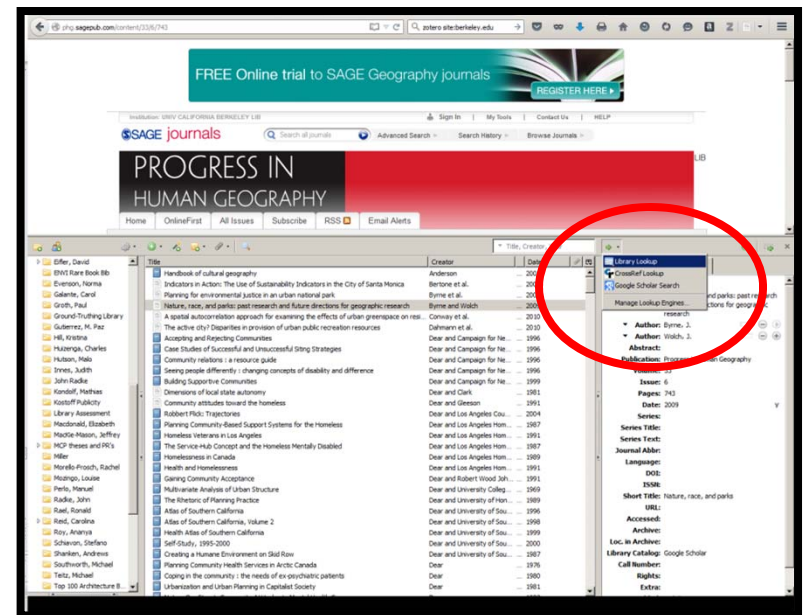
phg.sagepub.com/content/33/6/743

zotero site:berkeley.edu

FREE Online trial to SAGE Geography journals

REGISTER HERE ▸

Institution: UNIV CALIFORNIA BERKELEY LIB

Sign In | My Tools | Contact Us | HELP

SAGE journals

Search all journals

Advanced Search | Search History | Browse Journals

PROGRESS IN HUMAN GEOGRAPHY

LIB

Home | OnlineFirst | All Issues | Subscribe | RSS | Email Alerts

Title, Creator

Library Lookup
CrossRef Lookup
Google Scholar Search
Manage Lookup Engines...

Eifler, David
ENVI Rare Book Bib
Evenson, Norma
Galante, Carol
Groth, Paul
Ground-Truthing Library
Gutierrez, M. Paz
Hill, Kristina
Huizenga, Charles
Hutson, Malo
Innes, Judith
John Radke
Kondolf, Mathias
Kostoff Publicity
Library Assessment
Macdonald, Elizabeth
Mackie-Mason, Jeffrey
MCP theses and PR's
Miller
Morello-Frosch, Rachel
Mozingo, Louise
Perlo, Manuel
Radke, John
Rael, Ronald
Reid, Carolina
Roy, Ananya
Schiavon, Stefano
Shanken, Andrews
Southworth, Michael
Teitz, Michael
Top 100 Architecture B...

| Title | Creator | Date |
|---|---|---|
| Handbook of cultural geography | Anderson | 200 |
| Indicators in Action: The Use of Sustainability Indicators in the City of Santa Monica | Bertone et al. | 200 |
| Planning for environmental justice in an urban national park | Byrne et al. | 200 |
| Nature, race, and parks: past research and future directions for geographic research | Byrne and Wolch | 200 |
| A spatial autocorrelation approach for examining the effects of urban greenspace on resi... | Conway et al. | 2010 |
| The active city? Disparities in provision of urban public recreation resources | Dahmann et al. | 2010 |
| Accepting and Rejecting Communities | Dear and Campaign for Ne... | 1996 |
| Case Studies of Successful and Unsuccessful Siting Strategies | Dear and Campaign for Ne... | 1996 |
| Community relations : a resource guide | Dear and Campaign for Ne... | 1996 |
| Seeing people differently : changing concepts of disability and difference | Dear and Campaign for Ne... | 1996 |
| Building Supportive Communities | Dear and Campaign for Ne... | 1999 |
| Dimensions of local state autonomy | Dear and Clark | 1981 |
| Community attitudes toward the homeless | Dear and Gleeson | 1991 |
| Robbert Flick: Trajectories | Dear and Los Angeles Cou... | 2004 |
| Planning Community-Based Support Systems for the Homeless | Dear and Los Angeles Hom... | 1991 |
| Homeless Veterans in Los Angeles | Dear and Los Angeles Hom... | 1991 |
| The Service-Hub Concept and the Homeless Mentally Disabled | Dear and Los Angeles Hom... | 1987 |
| Homelessness in Canada | Dear and Los Angeles Hom... | 1991 |
| Health and Homelessness | Dear and Los Angeles Hom... | 1991 |
| Gaining Community Acceptance | Dear and Robert Wood Joh... | 1991 |
| Multivariate Analysis of Urban Structure | Dear and University Colleg... | 1969 |
| The Rhetoric of Planning Practice | Dear and University of Hon... | 1989 |
| Atlas of Southern California | Dear and University of Sou... | 1997 |
| Atlas of Southern California, Volume 2 | Dear and University of Sou... | 1998 |
| Health Atlas of Southern California | Dear and University of Sou... | 1999 |
| Self-Study, 1995-2000 | Dear and University of Sou... | 2000 |
| Creating a Humane Environment on Skid Row | Dear and University of Sou... | 1987 |
| Planning Community Health Services in Arctic Canada | Dear | 1976 |
| Coping in the community : the needs of ex-psychiatric patients | Dear | 1980 |
| Urbanization and Urban Planning in Capitalist Society | Dear | 1981 |

nd parks: past research
ctions for geographic
research
Abstract:
Author: Byrne, J.
Author: Wolch, J.
Publication: Progress in Human Geography
Volume: 33
Issue: 6
Pages: 743
Date: 2009
Series:
Series Title:
Series Text:
Journal Abbr:
Language:
DOI:
ISSN:
Short Title: Nature, race, and parks
URL:
Accessed:
Archive:
Loc. in Archive:
Library Catalog: Google Scholar
Call Number:
Rights:
Extra: